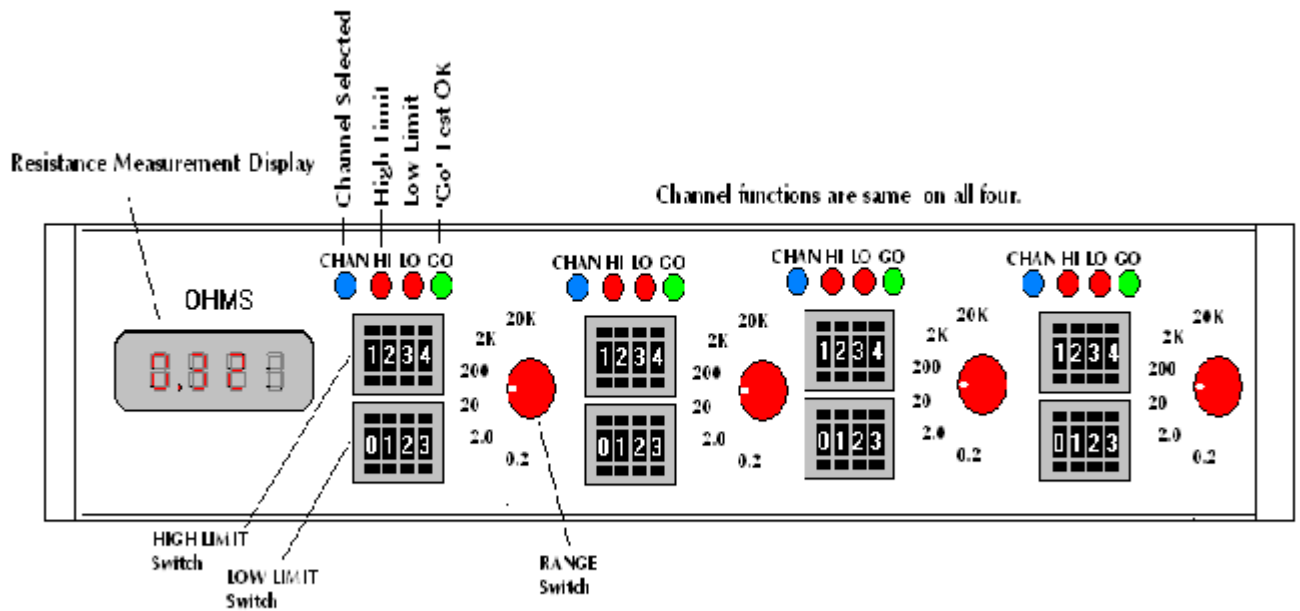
Channel Selected
High Limit
Low Limit
'Go' Test OK

Resistance Measurement Display

Channel functions are same on all four.

OHMS

8.888

CHAN HI LO GO

1234

0123

20K
2K
200
20
2.0
0.2

CHAN HI LO GO

1234

0123

20K
2K
200
20
2.0
0.2

CHAN HI LO GO

1234

0123

20K
2K
200
20
2.0
0.2

CHAN HI LO GO

1234

0123

20K
2K
200
20
2.0
0.2

HIGH LIMIT Switch

LOW LIMIT Switch

RANGE Switch